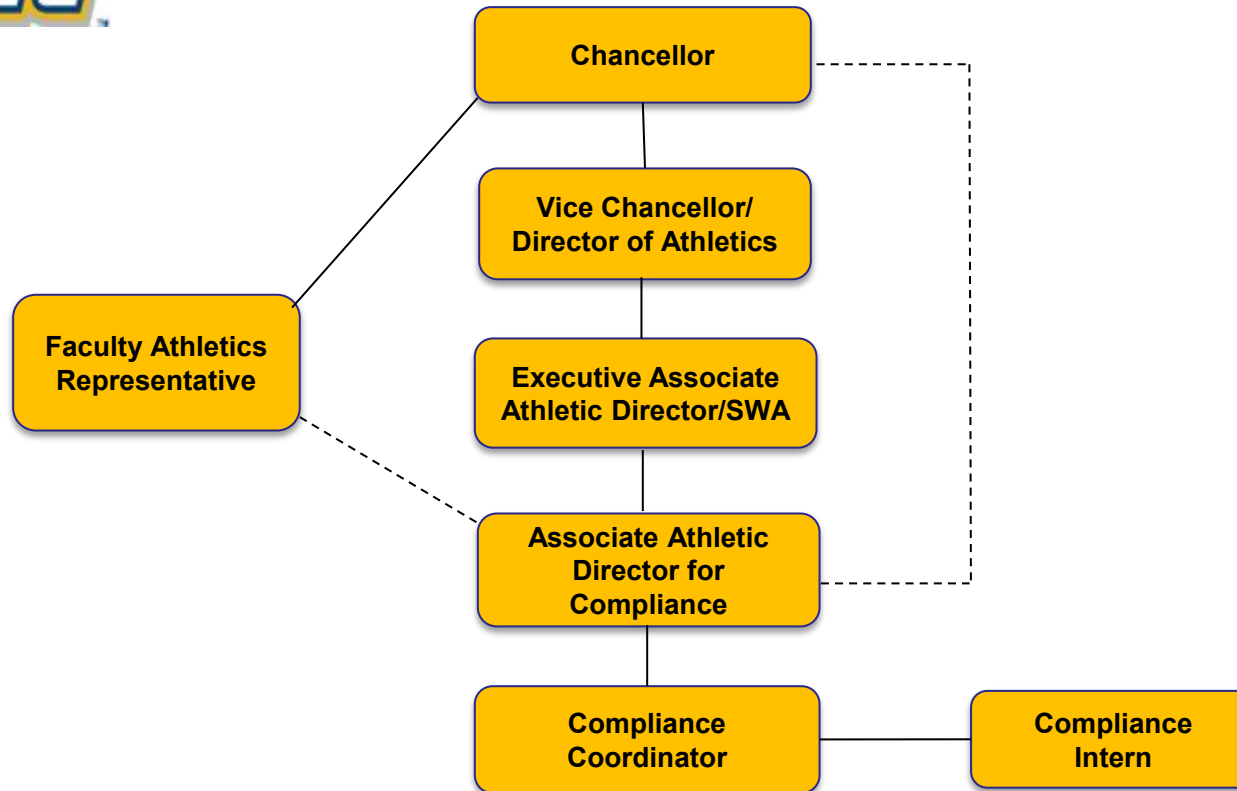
Chancellor

Vice Chancellor/ Director of Athletics

Faculty Athletics Representative

Executive Associate Athletic Director/SWA

Associate Athletic Director for Compliance

Compliance Coordinator

Compliance Intern